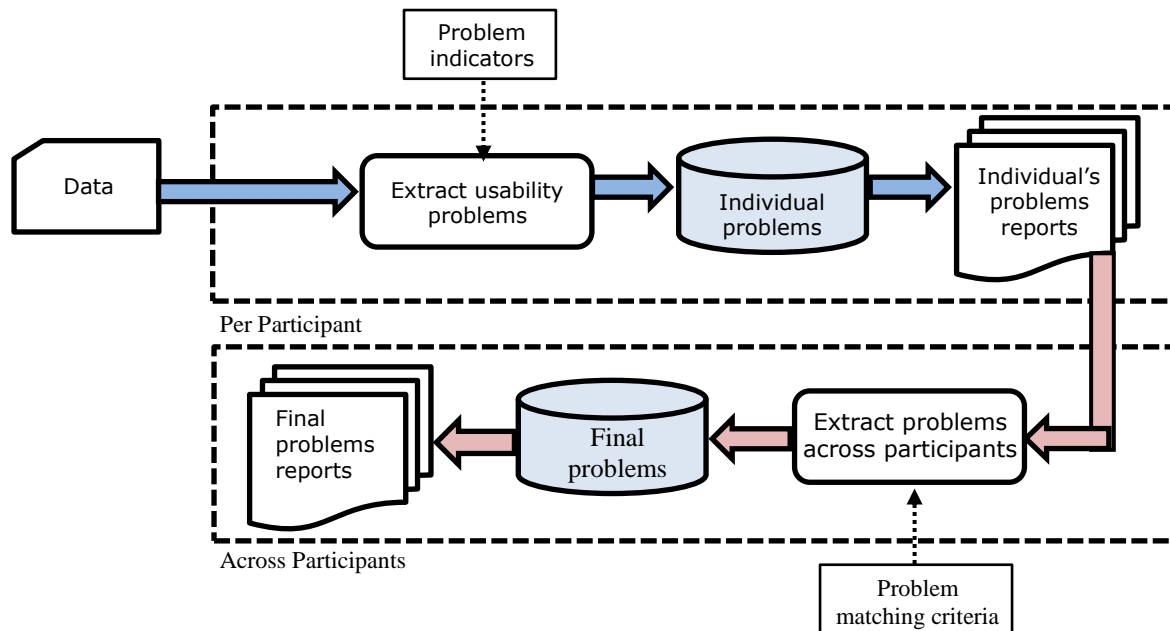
Problem indicators

Data

Extract usability problems

Individual problems

Individual's problems reports

Per Participant

Final problems reports

Final problems

Extract problems across participants

Across Participants

Problem matching criteria